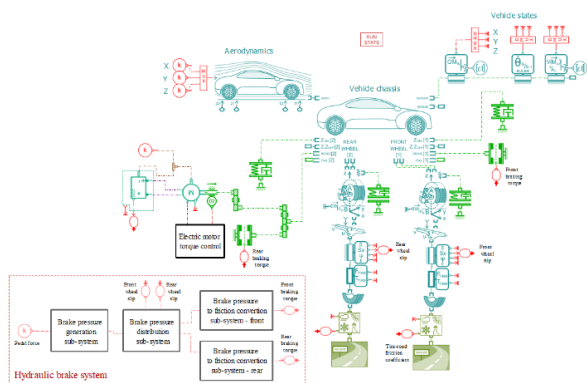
Vehicle states

RUN STATS

Aerodynamics

X
Y
Z

X
Y
Z

Vehicle chassis

REAR WHEEL

FRONT WHEEL

Front braking torque

Electric motor torque control

Rear braking torque

Rear wheel slip

Front wheel slip

Tire-road friction coefficient

Front wheel slip

Rear wheel slip

Front braking torque

Rear braking torque

Pedal force

Brake pressure generation sub-system

Brake pressure distribution sub-system

Brake pressure to friction conversion sub-system - front

Brake pressure to friction conversion sub-system - rear

Hydraulic brake system